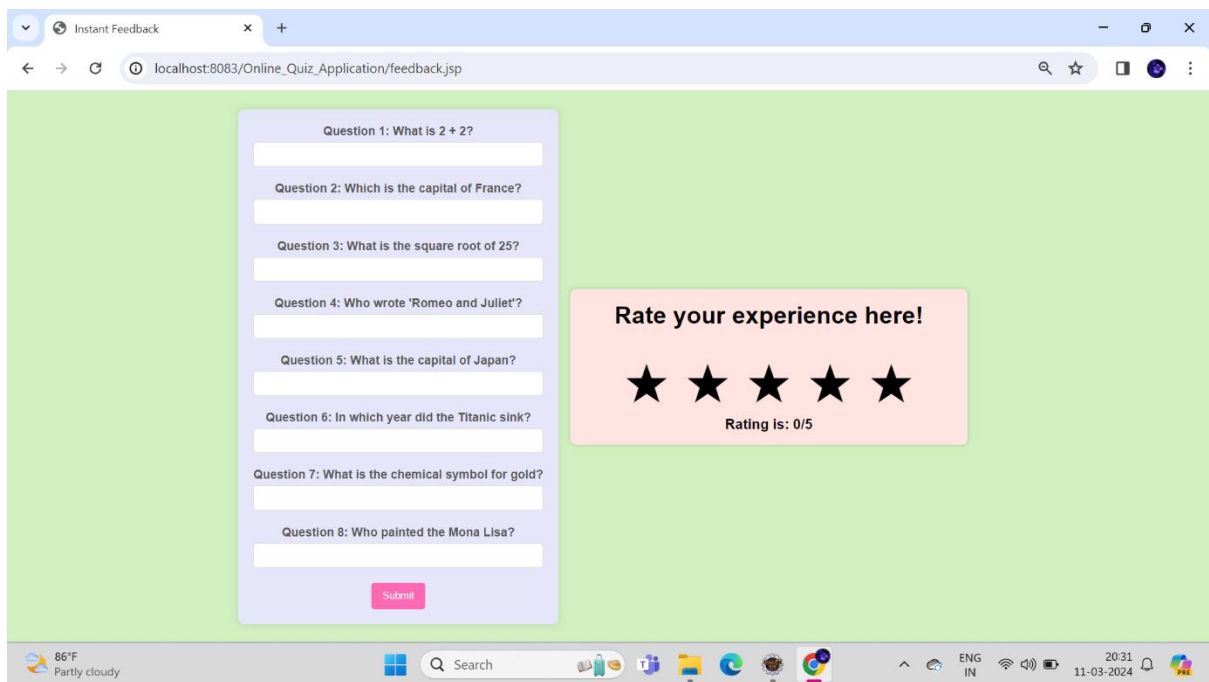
Instant Feedback

localhost:8083/Online_Quiz_Application/feedback.jsp

Question 1: What is 2 + 2?

Question 2: Which is the capital of France?

Question 3: What is the square root of 25?

Question 4: Who wrote 'Romeo and Juliet'?

Question 5: What is the capital of Japan?

Question 6: In which year did the Titanic sink?

Question 7: What is the chemical symbol for gold?

Question 8: Who painted the Mona Lisa?

Submit

Rate your experience here!

★ ★ ★ ★ ★

Rating is: 0/5

86°F
Partly cloudy

Search

ENG
IN

20:31
11-03-2024